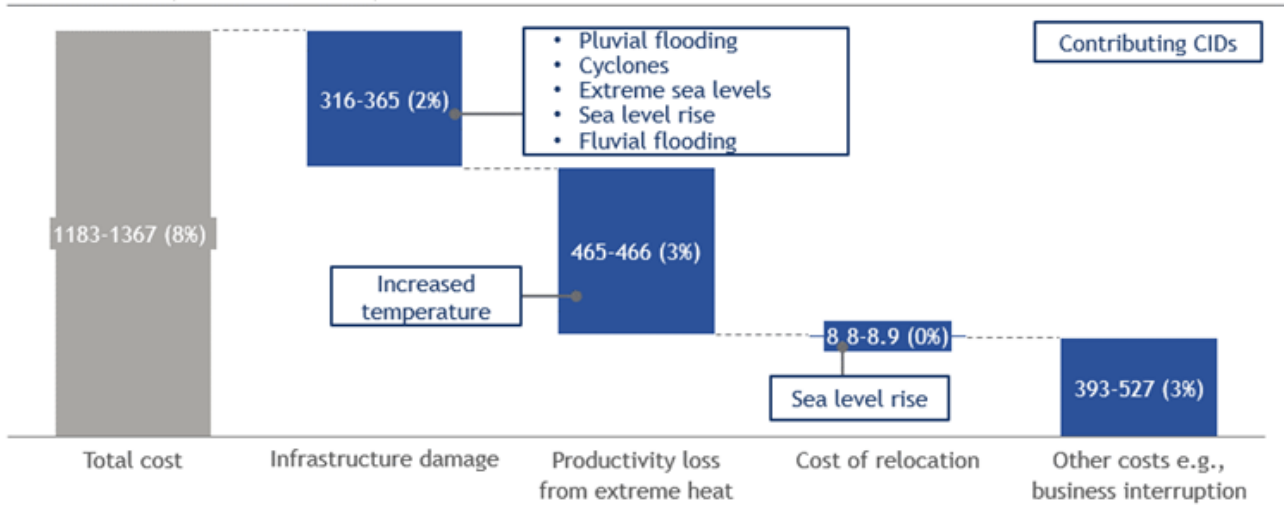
Contributing CIDs

1183-1367 (8%)

316-365 (2%)

- Pluvial flooding
- Cyclones
- Extreme sea levels
- Sea level rise
- Fluvial flooding

465-466 (3%)

Increased temperature

8.8-8.9 (0%)

Sea level rise

393-527 (3%)

Total cost

Infrastructure damage

Productivity loss from extreme heat

Cost of relocation

Other costs e.g., business interruption